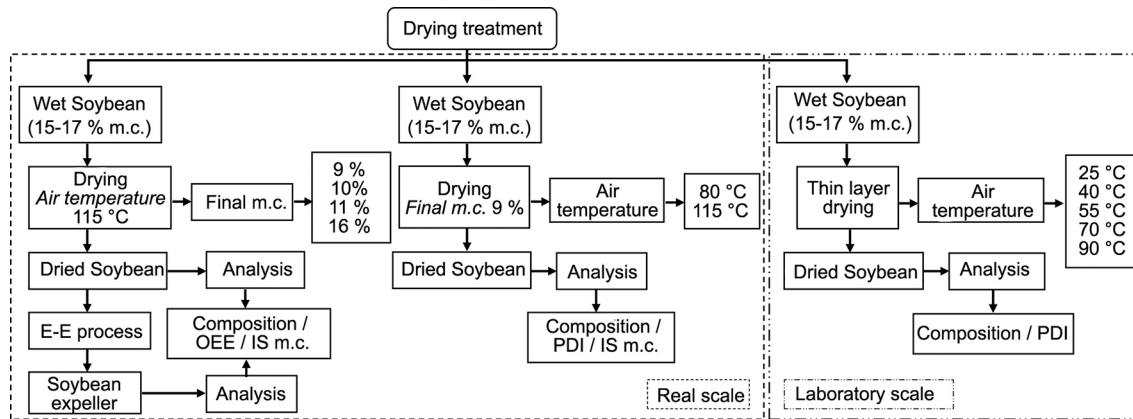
Drying treatment

Wet Soybean (15-17 % m.c.)

Drying
*Air temperature*
115 °C

Final m.c.

9 %
10%
11 %
16 %

Dried Soybean

Analysis

E-E process

Composition / OEE / IS m.c.

Soybean expeller

Analysis

Wet Soybean (15-17 % m.c.)

Drying
*Final m.c.* 9 %

Air temperature

80 °C
115 °C

Dried Soybean

Analysis

Composition / PDI / IS m.c.

Real scale

Wet Soybean (15-17 % m.c.)

Thin layer drying

Air temperature

25 °C
40 °C
55 °C
70 °C
90 °C

Dried Soybean

Analysis

Composition / PDI

Laboratory scale